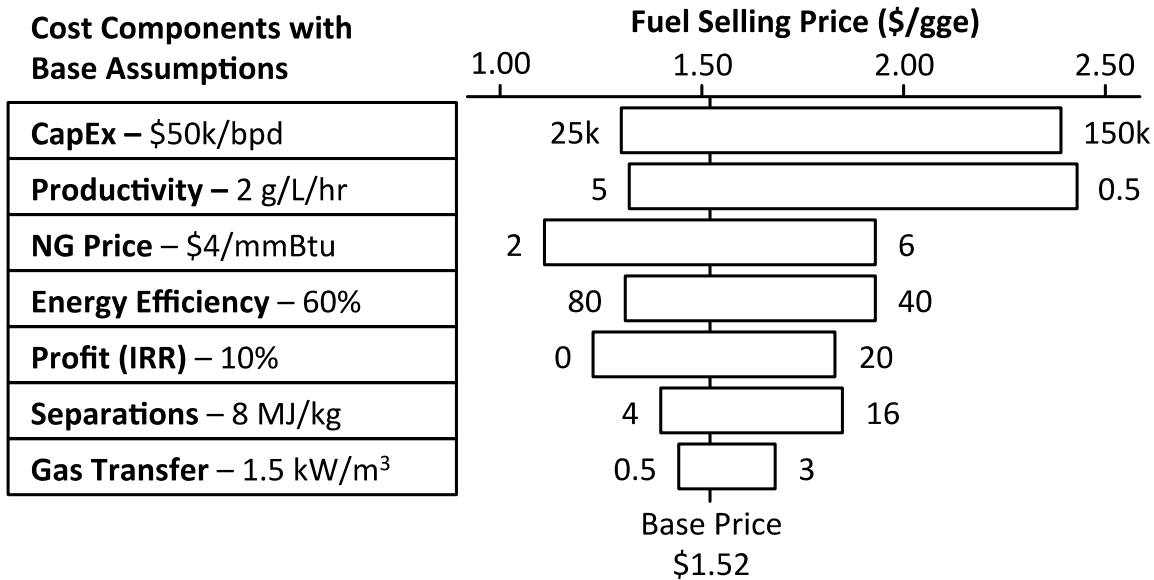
Cost Components with Base Assumptions

Fuel Selling Price ($/gge)

1.00 1.50 2.00 2.50

| |
|---|
| **CapEx –** \$50k/bpd |
| **Productivity –** 2 g/L/hr |
| **NG Price** – \$4/mmBtu |
| **Energy Efficiency** – 60% |
| **Profit (IRR)** – 10% |
| **Separations** – 8 MJ/kg |
| **Gas Transfer** – 1.5 kW/m$^3$ |

25k 150k

5 0.5

2 6

80 40

0 20

4 16

0.5 3

Base Price
\$1.52